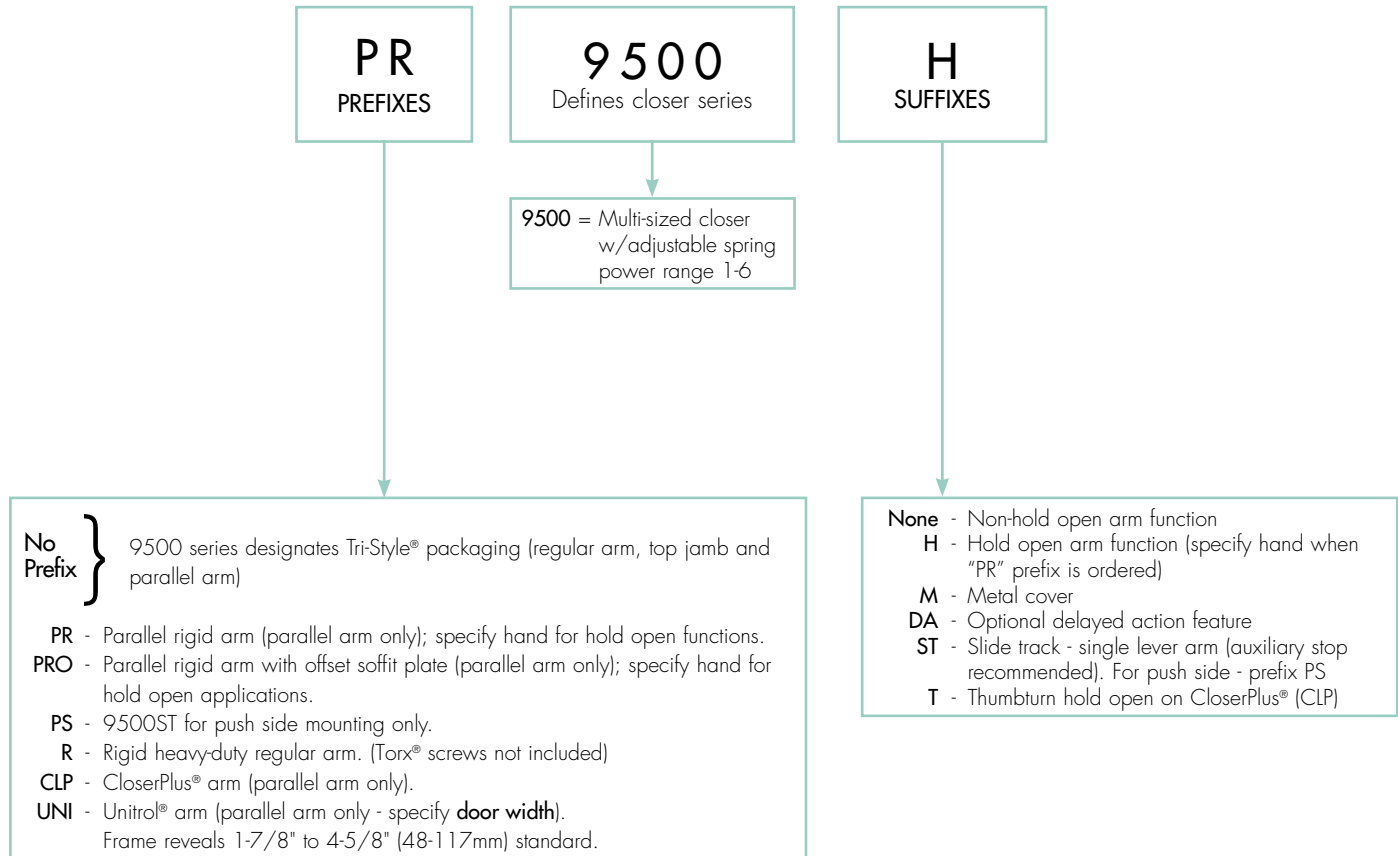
PR
PREFIXES

9500
Defines closer series

H
SUFFIXES

9500 = Multi-sized closer w/adjustable spring power range 1-6

No Prefix } 9500 series designates Tri-Style® packaging (regular arm, top jamb and parallel arm)

PR - Parallel rigid arm (parallel arm only); specify hand for hold open functions.
PRO - Parallel rigid arm with offset soffit plate (parallel arm only); specify hand for hold open applications.
PS - 9500ST for push side mounting only.
R - Rigid heavy-duty regular arm. (Torx® screws not included)
CLP - CloserPlus® arm (parallel arm only).
UNI - Unitrol® arm (parallel arm only - specify door width). Frame reveals 1-7/8" to 4-5/8" (48-117mm) standard.

None - Non-hold open arm function
H - Hold open arm function (specify hand when "PR" prefix is ordered)
M - Metal cover
DA - Optional delayed action feature
ST - Slide track - single lever arm (auxiliary stop recommended). For push side - prefix PS
T - Thumbturn hold open on CloserPlus® (CLP)